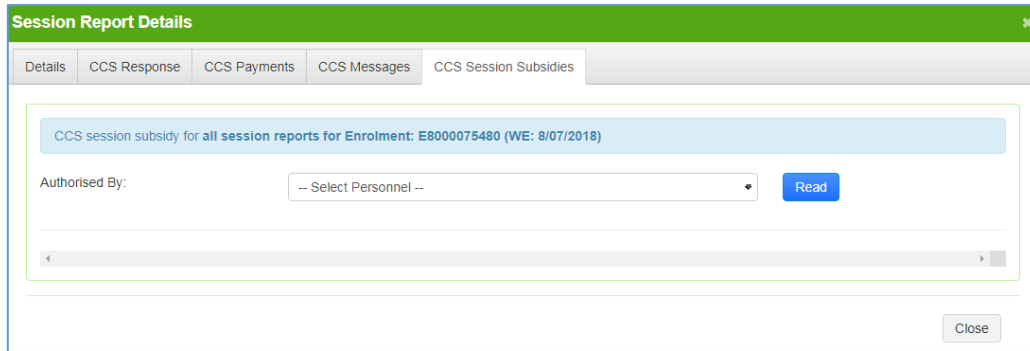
Session Report Details

Details | CCS Response | CCS Payments | CCS Messages | CCS Session Subsidies

CCS session subsidy for all session reports for Enrolment: E8000075480 (WE: 8/07/2018)

Authorised By:

-- Select Personnel --

Read

Close